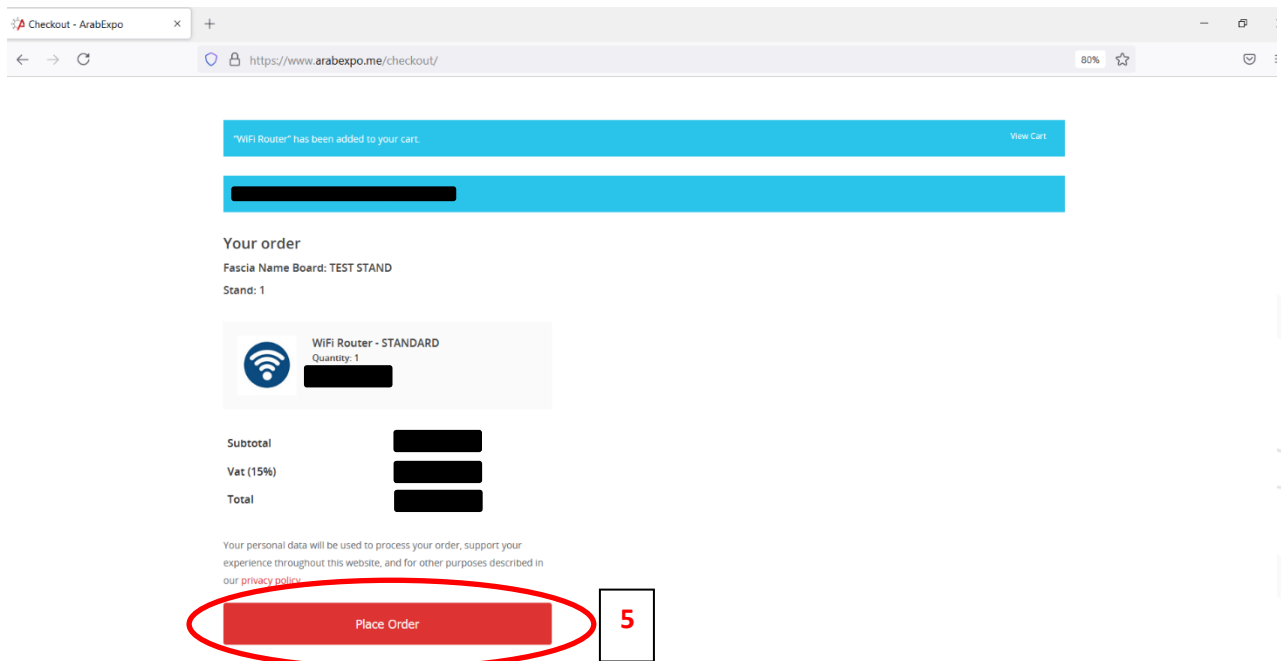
Checkout - ArabExpo

https://www.arabexpo.me/checkout/

80%

"WiFi Router" has been added to your cart.

View Cart

Your order

Fascia Name Board: TEST STAND

Stand: 1

WiFi Router - STANDARD

Quantity: 1

Subtotal

Vat (15%)

Total

Your personal data will be used to process your order, support your experience throughout this website, and for other purposes described in our privacy policy.

Place Order

5